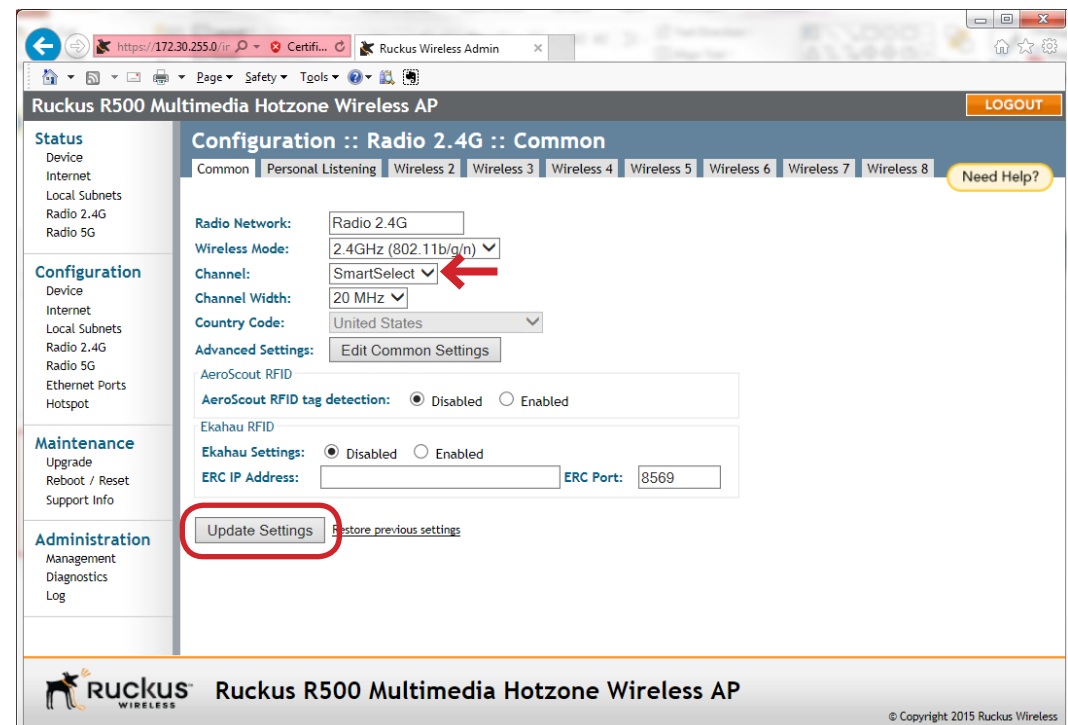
https://172.30.255.0/ir Certifi... Ruckus Wireless Admin

Page ▾ Safety ▾ Tools ▾

Ruckus R500 Multimedia Hotzone Wireless AP

LOGOUT

Status
Device
Internet
Local Subnets
Radio 2.4G
Radio 5G

Configuration
Device
Internet
Local Subnets
Radio 2.4G
Radio 5G
Ethernet Ports
Hotspot

Maintenance
Upgrade
Reboot / Reset
Support Info

Administration
Management
Diagnostics
Log

Configuration :: Radio 2.4G :: Common

Common | Personal Listening | Wireless 2 | Wireless 3 | Wireless 4 | Wireless 5 | Wireless 6 | Wireless 7 | Wireless 8

Need Help?

Radio Network: Radio 2.4G
Wireless Mode: 2.4GHz (802.11b/g/n)
Channel: SmartSelect
Channel Width: 20 MHz
Country Code: United States
Advanced Settings: Edit Common Settings

AeroScout RFID
AeroScout RFID tag detection: Disabled Enabled

Ekahau RFID
Ekahau Settings: Disabled Enabled
ERC IP Address: ERC Port: 8569

Update Settings Restore previous settings

Ruckus WIRELESS Ruckus R500 Multimedia Hotzone Wireless AP

© Copyright 2015 Ruckus Wireless